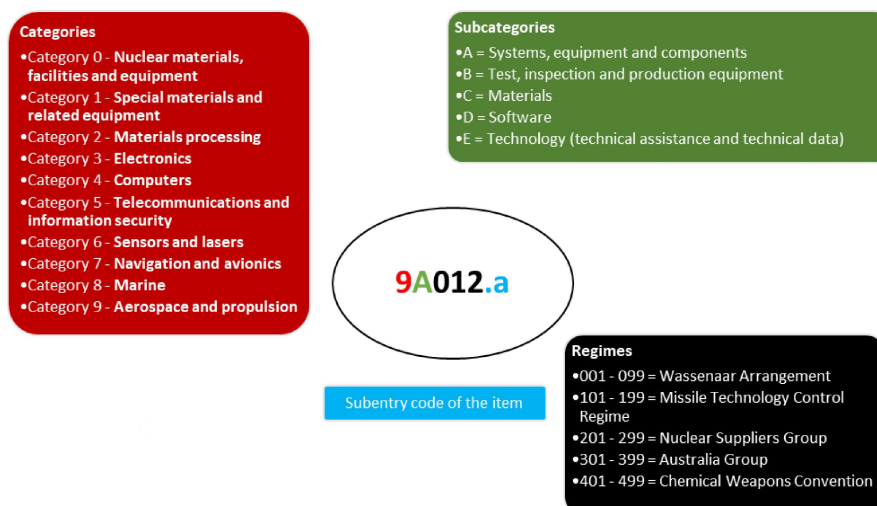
Categories
•Category 0 - Nuclear materials, facilities and equipment
•Category 1 - Special materials and related equipment
•Category 2 - Materials processing
•Category 3 - Electronics
•Category 4 - Computers
•Category 5 - Telecommunications and information security
•Category 6 - Sensors and lasers
•Category 7 - Navigation and avionics
•Category 8 - Marine
•Category 9 - Aerospace and propulsion

Subcategories
•A = Systems, equipment and components
•B = Test, inspection and production equipment
•C = Materials
•D = Software
•E = Technology (technical assistance and technical data)

9A012.a

Subentry code of the item

Regimes
•001 - 099 = Wassenaar Arrangement
•101 - 199 = Missile Technology Control Regime
•201 - 299 = Nuclear Suppliers Group
•301 - 399 = Australia Group
•401 - 499 = Chemical Weapons Convention